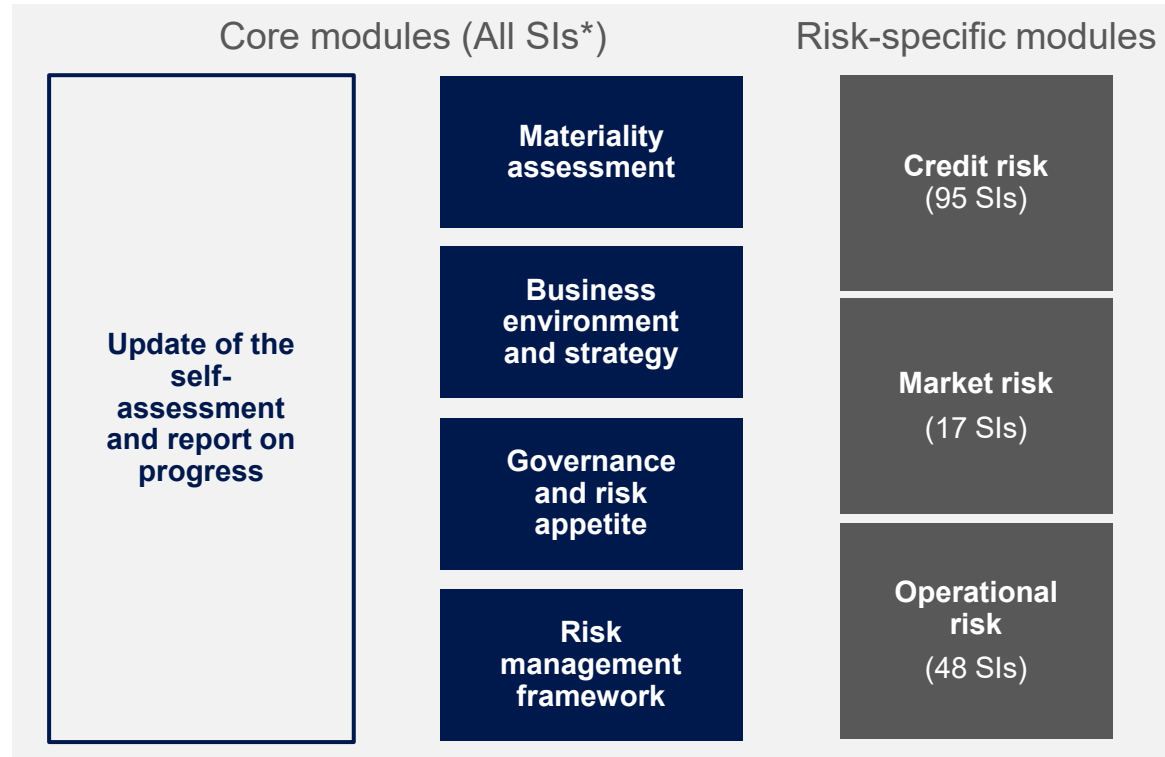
Core modules (All SIs*)

Risk-specific modules

Update of the self-assessment and report on progress

Materiality assessment

Business environment and strategy

Governance and risk appetite

Risk management framework

Credit risk
(95 SIs)

Market risk
(17 SIs)

Operational risk
(48 SIs)